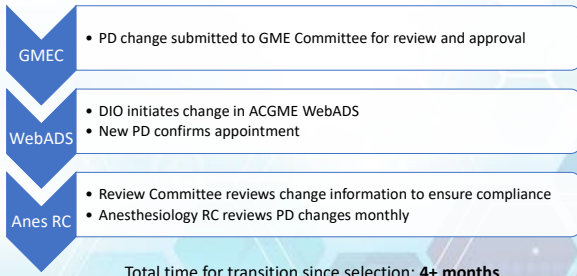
GMEC

• PD change submitted to GME Committee for review and approval

WebADS

• DIO initiates change in ACGME WebADS
• New PD confirms appointment

Anes RC

• Review Committee reviews change information to ensure compliance
• Anesthesiology RC reviews PD changes monthly

Total time for transition since selection: **4+ months**